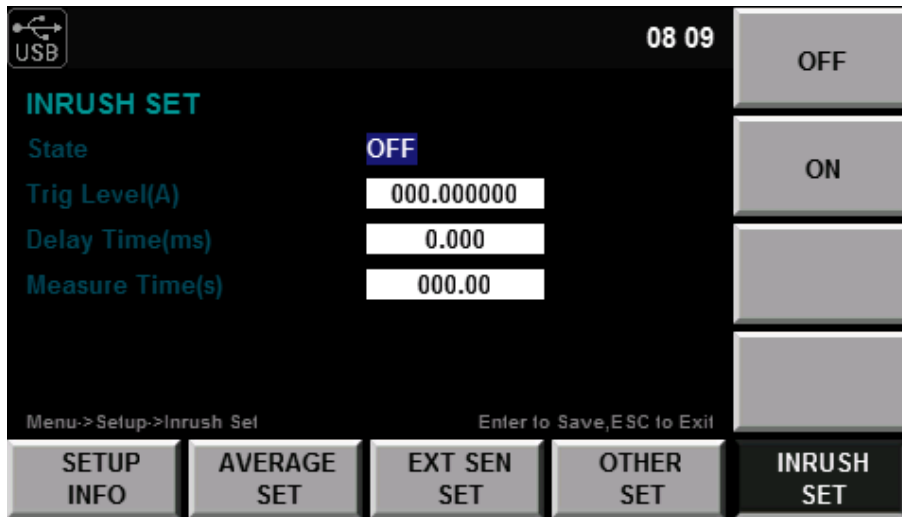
USB

08 09

INRUSH SET

State OFF

Trig Level(A) 000.000000

Delay Time(ms) 0.000

Measure Time(s) 000.00

Menu->Setup->Inrush Set

Enter to Save,ESC to Exit

OFF

ON

SETUP INFO

AVERAGE SET

EXT SEN SET

OTHER SET

INRUSH SET